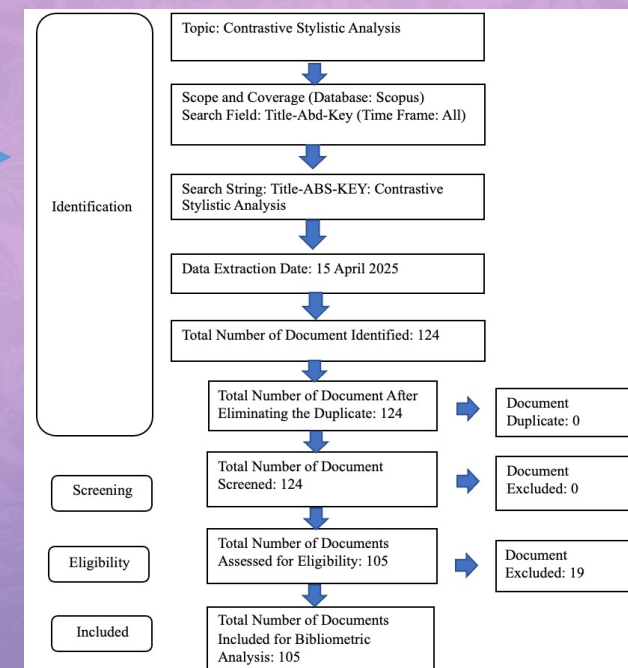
Identification

Topic: Contrastive Stylistic Analysis

Scope and Coverage (Database: Scopus)
Search Field: Title-Abd-Key (Time Frame: All)

Search String: Title-ABS-KEY: Contrastive Stylistic Analysis

Data Extraction Date: 15 April 2025

Total Number of Document Identified: 124

Total Number of Document After Eliminating the Duplicate: 124

Document Duplicate: 0

Screening

Total Number of Document Screened: 124

Document Excluded: 0

Eligibility

Total Number of Documents Assessed for Eligibility: 105

Document Excluded: 19

Included

Total Number of Documents Included for Bibliometric Analysis: 105